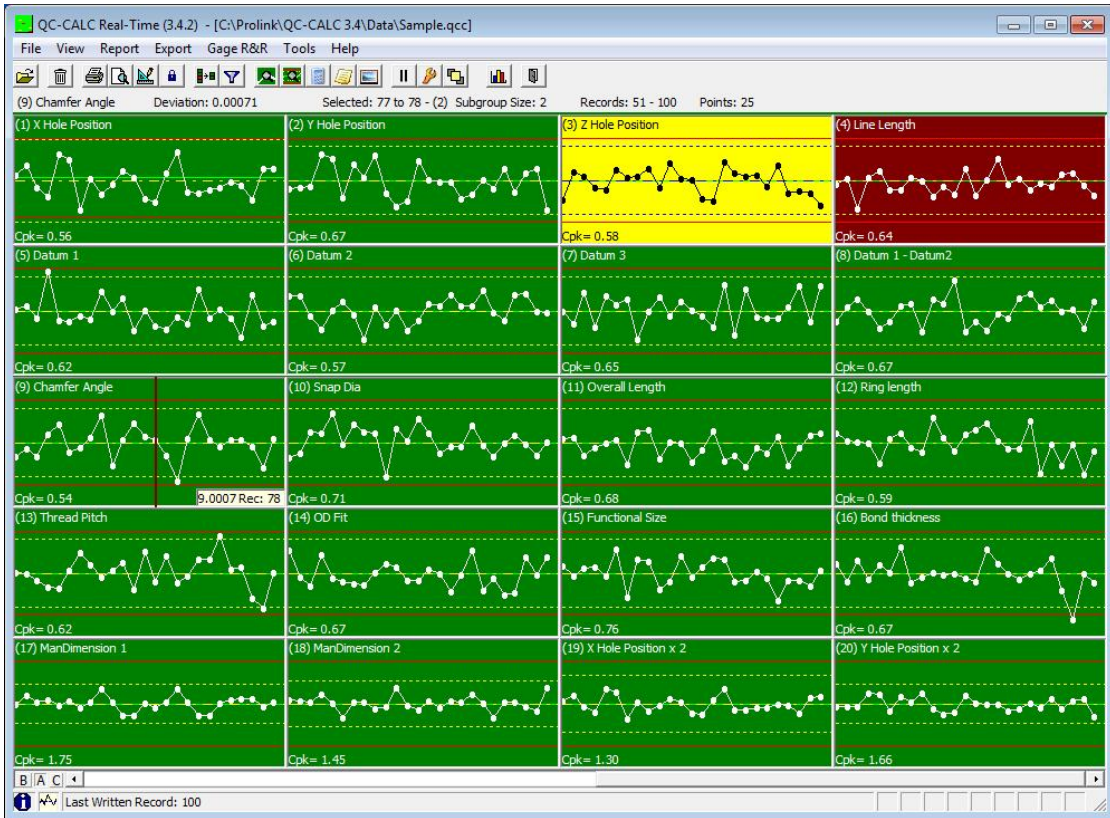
QC-CALC Real-Time (3.4.2) - [C:\Prolink\QC-CALC 3.4\Data\Sample.qcc]

File View Report Export Gage R&R Tools Help

(9) Chamfer Angle Deviation: 0.00071 Selected: 77 to 78 - (2) Subgroup Size: 2 Records: 51 - 100 Points: 25

(1) X Hole Position
Cpk= 0.56

(2) Y Hole Position
Cpk= 0.67

(3) Z Hole Position
Cpk= 0.58

(4) Line Length
Cpk= 0.64

(5) Datum 1
Cpk= 0.62

(6) Datum 2
Cpk= 0.57

(7) Datum 3
Cpk= 0.65

(8) Datum 1 - Datum2
Cpk= 0.67

(9) Chamfer Angle
Cpk= 0.54
9.0007 Rec: 78

(10) Snap Dia
Cpk= 0.71

(11) Overall Length
Cpk= 0.68

(12) Ring length
Cpk= 0.59

(13) Thread Pitch
Cpk= 0.62

(14) OD Fit
Cpk= 0.67

(15) Functional Size
Cpk= 0.76

(16) Bond thickness
Cpk= 0.67

(17) ManDimension 1
Cpk= 1.75

(18) ManDimension 2
Cpk= 1.45

(19) X Hole Position x 2
Cpk= 1.30

(20) Y Hole Position x 2
Cpk= 1.66

B A C

Last Written Record: 100